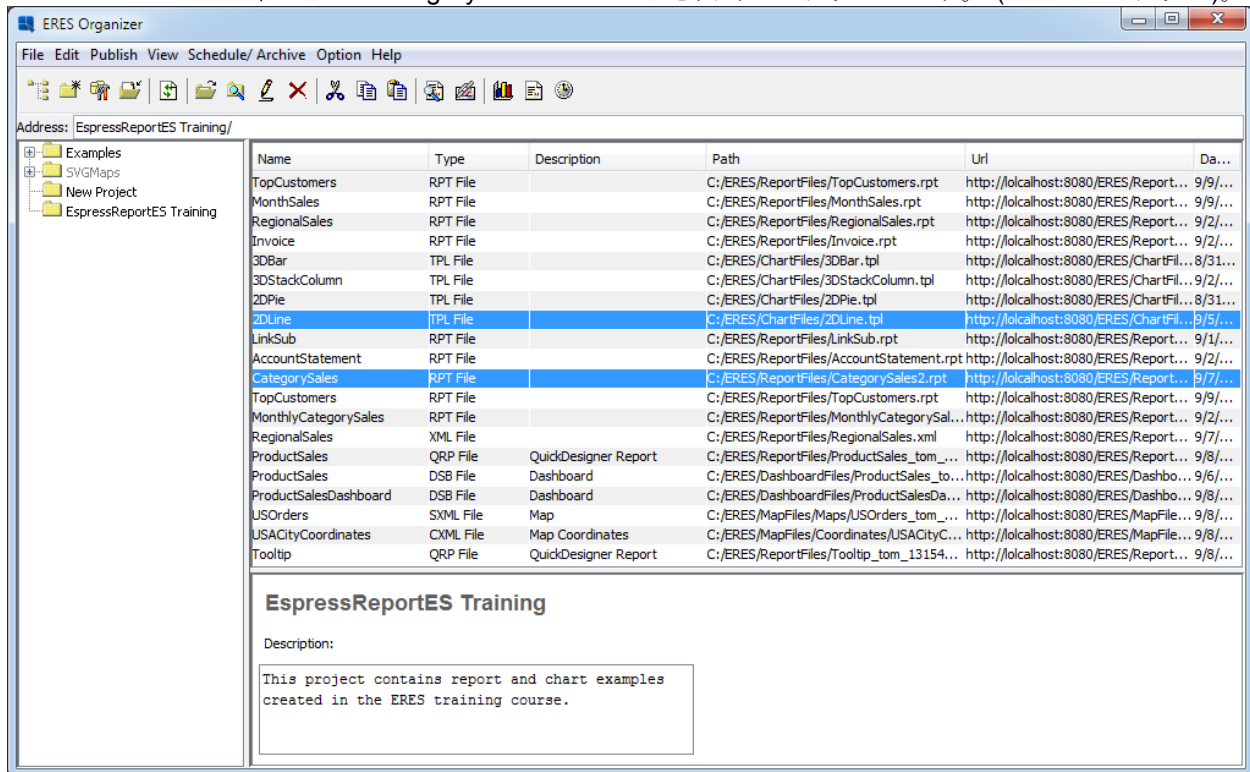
ERES Organizer

File Edit Publish View Schedule/ Archive Option Help

Address: EspressReportES Training/

Examples
SVGMaps
New Project
EspressReportES Training

| Name | Type | Description | Path | Url | Da... |
|---|---|---|---|---|---|
| TopCustomers | RPT File | | C:/ERES/ReportFiles/TopCustomers.rpt | http://lolcalhost:8080/ERES/Report... | 9/9/... |
| MonthSales | RPT File | | C:/ERES/ReportFiles/MonthSales.rpt | http://lolcalhost:8080/ERES/Report... | 9/9/... |
| RegionalSales | RPT File | | C:/ERES/ReportFiles/RegionalSales.rpt | http://lolcalhost:8080/ERES/Report... | 9/2/... |
| Invoice | RPT File | | C:/ERES/ReportFiles/Invoice.rpt | http://lolcalhost:8080/ERES/Report... | 9/2/... |
| 3DBar | TPL File | | C:/ERES/ChartFiles/3DBar.tpl | http://lolcalhost:8080/ERES/ChartFil... | 8/31... |
| 3DStackColumn | TPL File | | C:/ERES/ChartFiles/3DStackColumn.tpl | http://lolcalhost:8080/ERES/ChartFil... | 9/2/... |
| 2DPie | TPL File | | C:/ERES/ChartFiles/2DPie.tpl | http://lolcalhost:8080/ERES/ChartFil... | 8/31... |
| 2DLine | TPL File | | C:/ERES/ChartFiles/2DLine.tpl | http://lolcalhost:8080/ERES/ChartFil... | 9/5/... |
| LinkSub | RPT File | | C:/ERES/ReportFiles/LinkSub.rpt | http://lolcalhost:8080/ERES/Report... | 9/1/... |
| AccountStatement | RPT File | | C:/ERES/ReportFiles/AccountStatement.rpt | http://lolcalhost:8080/ERES/Report... | 9/2/... |
| CategorySales | RPT File | | C:/ERES/ReportFiles/CategorySales2.rpt | http://lolcalhost:8080/ERES/Report... | 9/7/... |
| TopCustomers | RPT File | | C:/ERES/ReportFiles/TopCustomers.rpt | http://lolcalhost:8080/ERES/Report... | 9/9/... |
| MonthlyCategorySales | RPT File | | C:/ERES/ReportFiles/MonthlyCategorySal... | http://lolcalhost:8080/ERES/Report... | 9/2/... |
| RegionalSales | XML File | | C:/ERES/ReportFiles/RegionalSales.xml | http://lolcalhost:8080/ERES/Report... | 9/7/... |
| ProductSales | QRP File | QuickDesigner Report | C:/ERES/ReportFiles/ProductSales_tom_... | http://lolcalhost:8080/ERES/Report... | 9/8/... |
| ProductSales | DSB File | Dashboard | C:/ERES/DashboardFiles/ProductSales_to... | http://lolcalhost:8080/ERES/Dashbo... | 9/6/... |
| ProductSalesDashboard | DSB File | Dashboard | C:/ERES/DashboardFiles/ProductSalesDa... | http://lolcalhost:8080/ERES/Dashbo... | 9/8/... |
| USOrders | SXML File | Map | C:/ERES/MapFiles/Maps/USOrders_tom_... | http://lolcalhost:8080/ERES/MapFile... | 9/8/... |
| USACityCoordinates | CXML File | Map Coordinates | C:/ERES/MapFiles/Coordinates/USACityC... | http://lolcalhost:8080/ERES/MapFile... | 9/8/... |
| Tooltip | QRP File | QuickDesigner Report | C:/ERES/ReportFiles/Tooltip_tom_13154... | http://lolcalhost:8080/ERES/Report... | 9/8/... |

EspressReportES Training

Description:

This project contains report and chart examples created in the ERES training course.